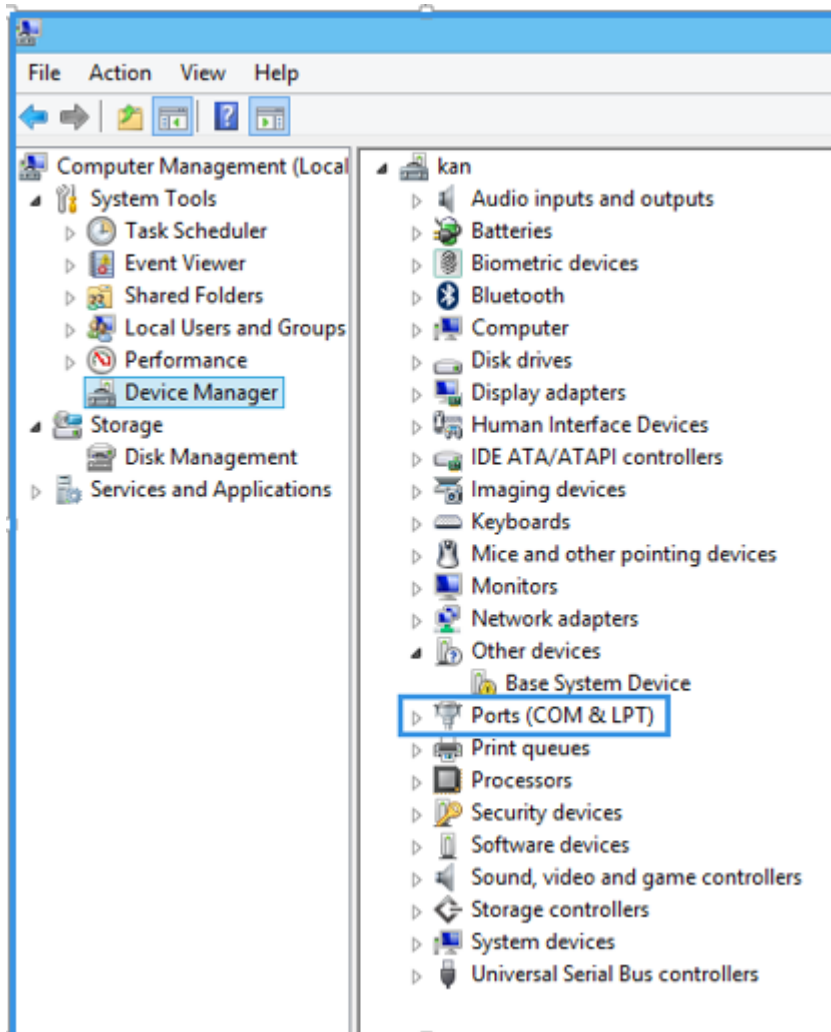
File Action View Help

Computer Management (Local
System Tools
Task Scheduler
Event Viewer
Shared Folders
Local Users and Groups
Performance
Device Manager
Storage
Disk Management
Services and Applications

kan
Audio inputs and outputs
Batteries
Biometric devices
Bluetooth
Computer
Disk drives
Display adapters
Human Interface Devices
IDE ATA/ATAPI controllers
Imaging devices
Keyboards
Mice and other pointing devices
Monitors
Network adapters
Other devices
Base System Device
Ports (COM & LPT)
Print queues
Processors
Security devices
Software devices
Sound, video and game controllers
Storage controllers
System devices
Universal Serial Bus controllers